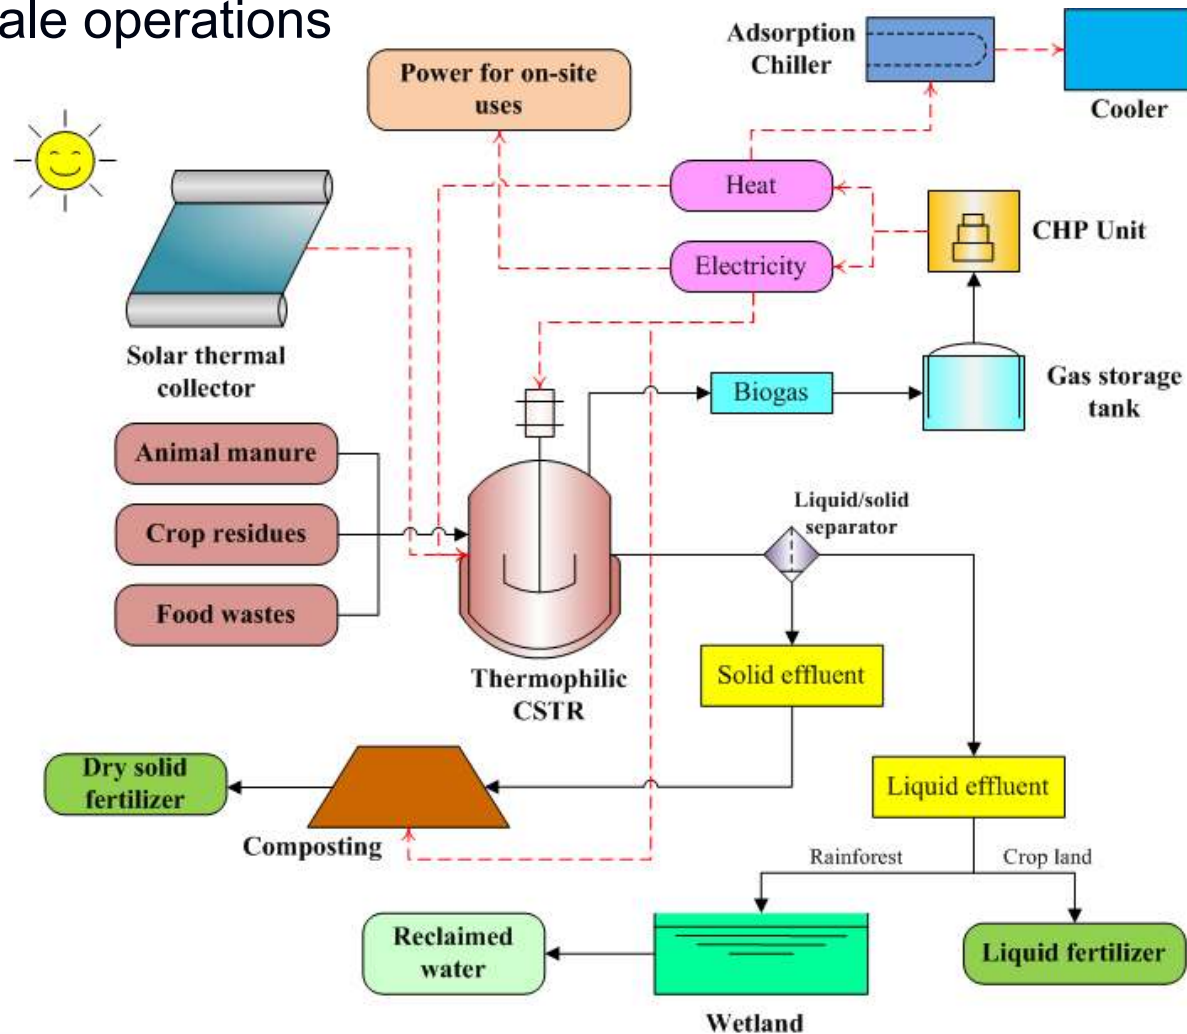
ale operations

Adsorption Chiller

Cooler

Power for on-site uses

Heat

CHP Unit

Electricity

Solar thermal collector

Gas storage tank

Biogas

Animal manure

Crop residues

Food wastes

Liquid/solid separator

Thermophilic CSTR

Solid effluent

Dry solid fertilizer

Composting

Liquid effluent

Rainforest

Crop land

Reclaimed water

Wetland

Liquid fertilizer